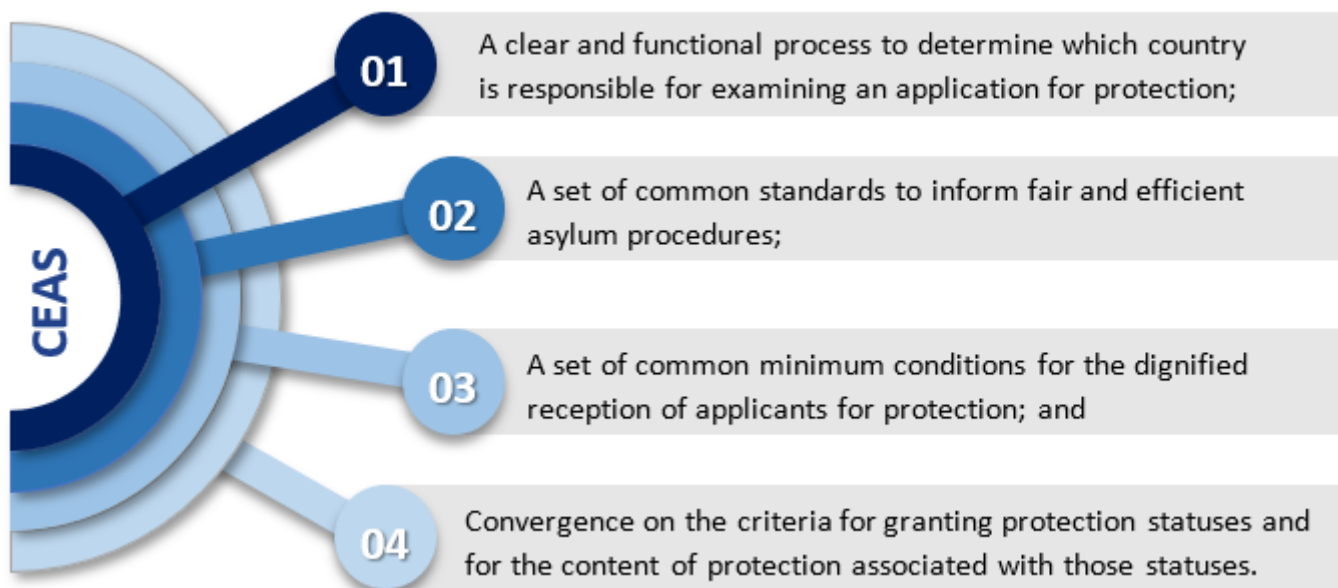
CEAS

01 A clear and functional process to determine which country is responsible for examining an application for protection;

02 A set of common standards to inform fair and efficient asylum procedures;

03 A set of common minimum conditions for the dignified reception of applicants for protection; and

04 Convergence on the criteria for granting protection statuses and for the content of protection associated with those statuses.